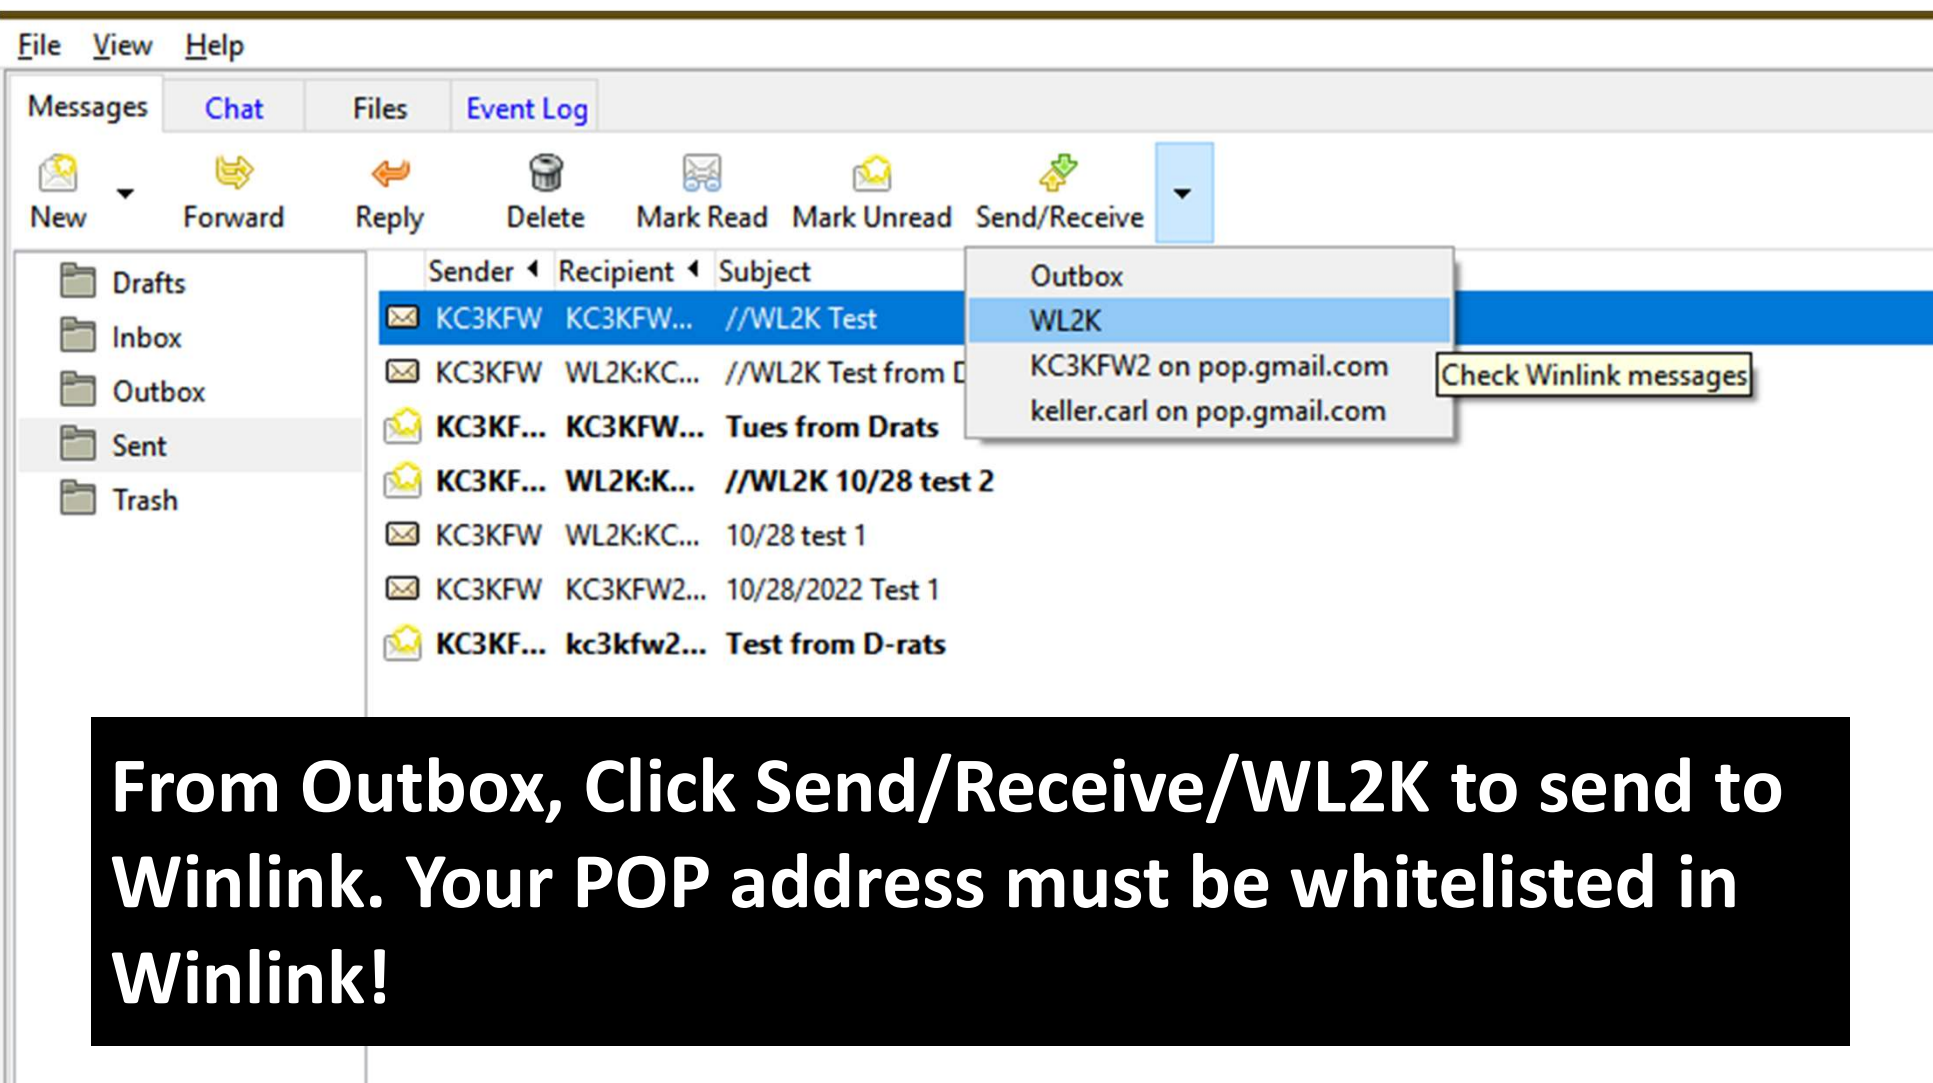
File View Help

Messages Chat Files Event Log

New Forward Reply Delete Mark Read Mark Unread Send/Receive

Drafts
Inbox
Outbox
Sent
Trash

| Sender | Recipient | Subject |
|---|---|---|
| KC3KFW | KC3KFW... | //WL2K Test |
| KC3KFW | WL2K:KC... | //WL2K Test from D |
| KC3KF... | KC3KFW... | Tues from Drats |
| KC3KF... | WL2K:K... | //WL2K 10/28 test 2 |
| KC3KFW | WL2K:KC... | 10/28 test 1 |
| KC3KFW | KC3KFW2... | 10/28/2022 Test 1 |
| KC3KF... | kc3kfw2... | Test from D-rats |

Outbox
WL2K
KC3KFW2 on pop.gmail.com
keller.carl on pop.gmail.com

Check Winlink messages

From Outbox, Click Send/Receive/WL2K to send to Winlink. Your POP address must be whitelisted in Winlink!